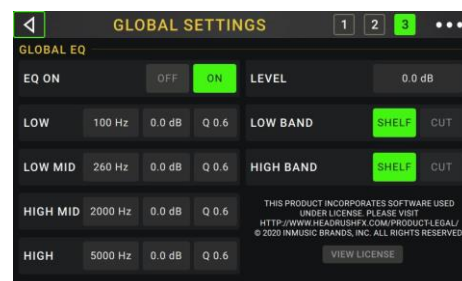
GLOBAL SETTINGS 1 2 3 •••

GLOBAL EQ

EQ ON OFF ON

LEVEL 0.0 dB

LOW 100 Hz 0.0 dB Q 0.6

LOW BAND SHELF CUT

LOW MID 260 Hz 0.0 dB Q 0.6

HIGH BAND SHELF CUT

HIGH MID 2000 Hz 0.0 dB Q 0.6

THIS PRODUCT INCORPORATES SOFTWARE USED UNDER LICENSE. PLEASE VISIT HTTP://WWW.HEADRUSHFX.COM/PRODUCT-LEGAL/ © 2020 INMUSIC BRANDS, INC. ALL RIGHTS RESERVED

VIEW LICENSE

HIGH 5000 Hz 0.0 dB Q 0.6